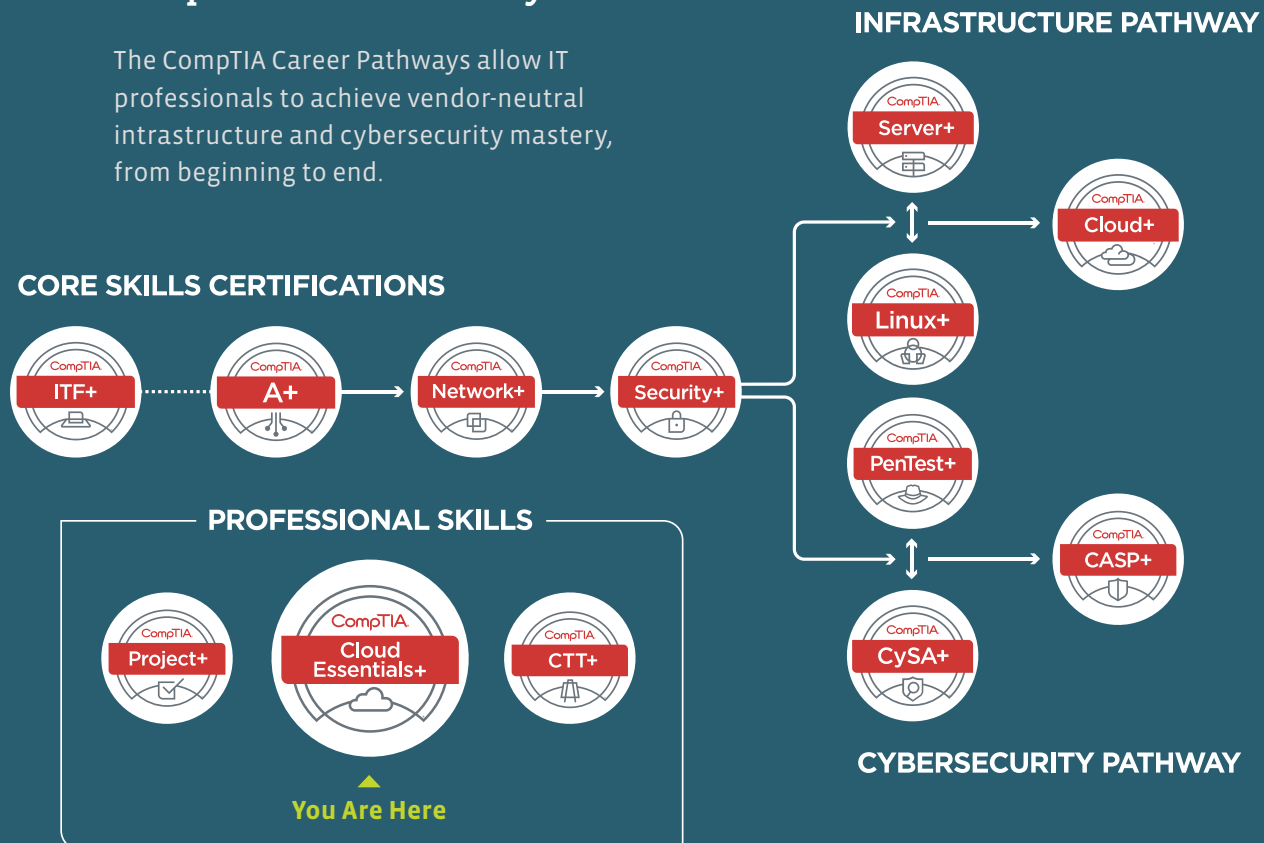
The CompTIA Career Pathways allow IT professionals to achieve vendor-neutral intrastructure and cybersecurity mastery, from beginning to end.

INFRASTRUCTURE PATHWAY

CompTIA Server+

CompTIA Cloud+

CompTIA Linux+

CORE SKILLS CERTIFICATIONS

CompTIA ITF+

CompTIA A+

CompTIA Network+

CompTIA Security+

CompTIA PenTest+

CompTIA CASP+

CompTIA CySA+

PROFESSIONAL SKILLS

CompTIA Project+

CompTIA Cloud Essentials+

CompTIA CTT+

You Are Here

CYBERSECURITY PATHWAY